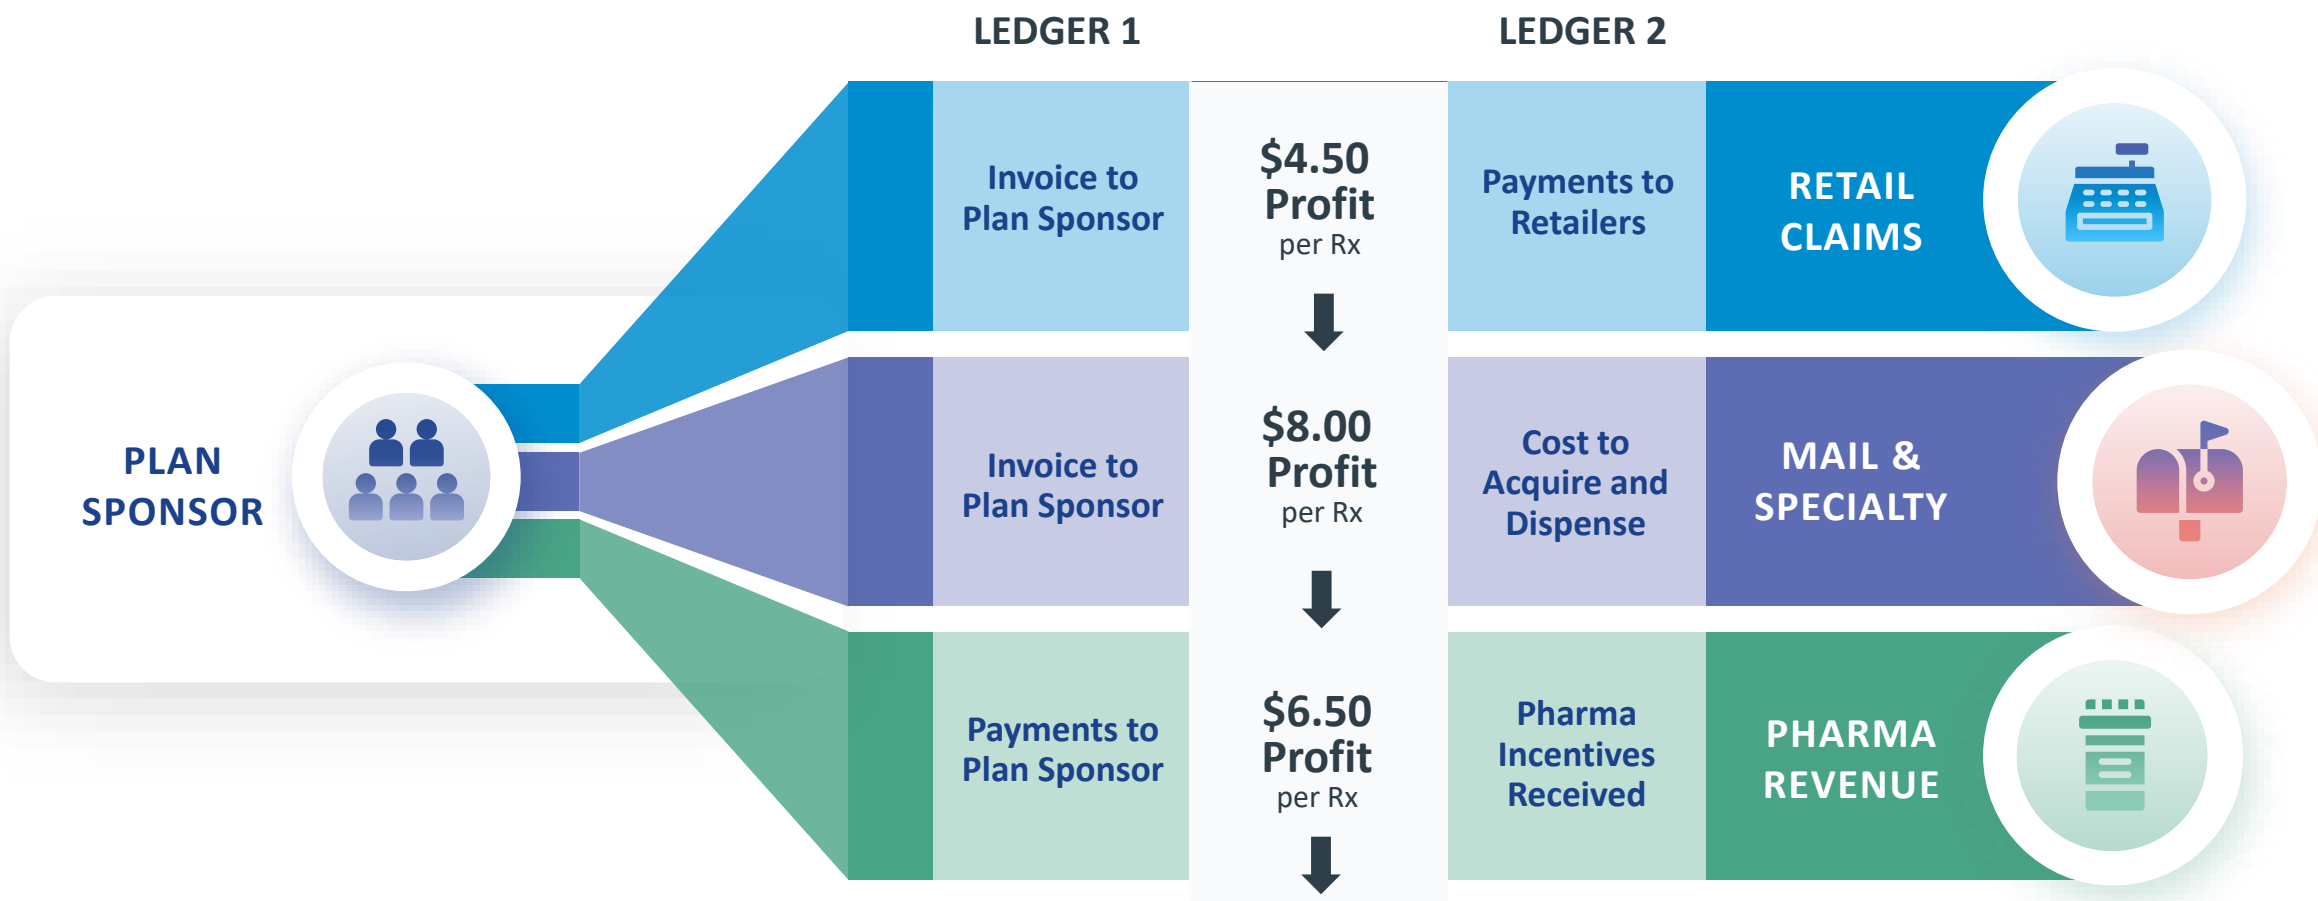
LEDGER 1

LEDGER 2

PLAN SPONSOR

Invoice to Plan Sponsor

$4.50 Profit per Rx

Payments to Retailers

RETAIL CLAIMS

Invoice to Plan Sponsor

$8.00 Profit per Rx

Cost to Acquire and Dispense

MAIL & SPECIALTY

Payments to Plan Sponsor

$6.50 Profit per Rx

Pharma Incentives Received

PHARMA REVENUE